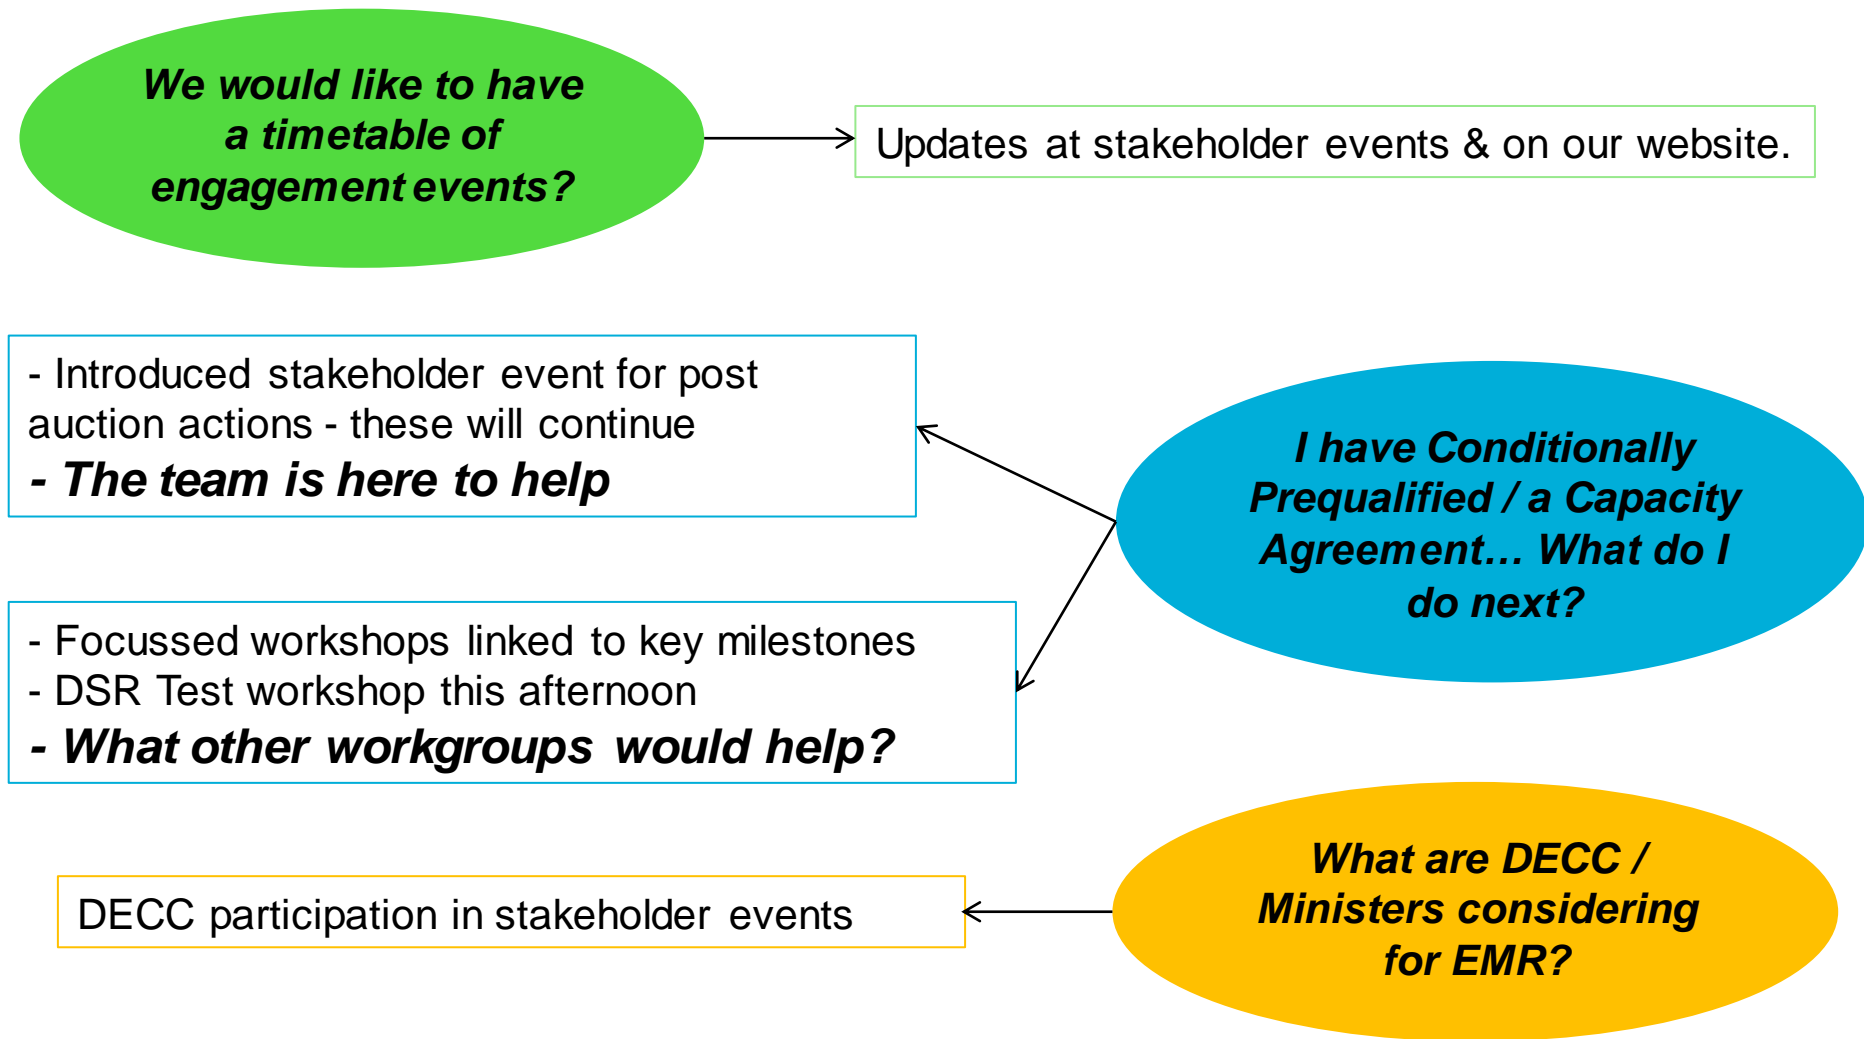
We would like to have a timetable of engagement events?

Updates at stakeholder events & on our website.

- Introduced stakeholder event for post auction actions - these will continue
- The team is here to help

I have Conditionally Prequalified / a Capacity Agreement… What do I do next?

- Focussed workshops linked to key milestones
- DSR Test workshop this afternoon
- What other workgroups would help?

DECC participation in stakeholder events

What are DECC / Ministers considering for EMR?